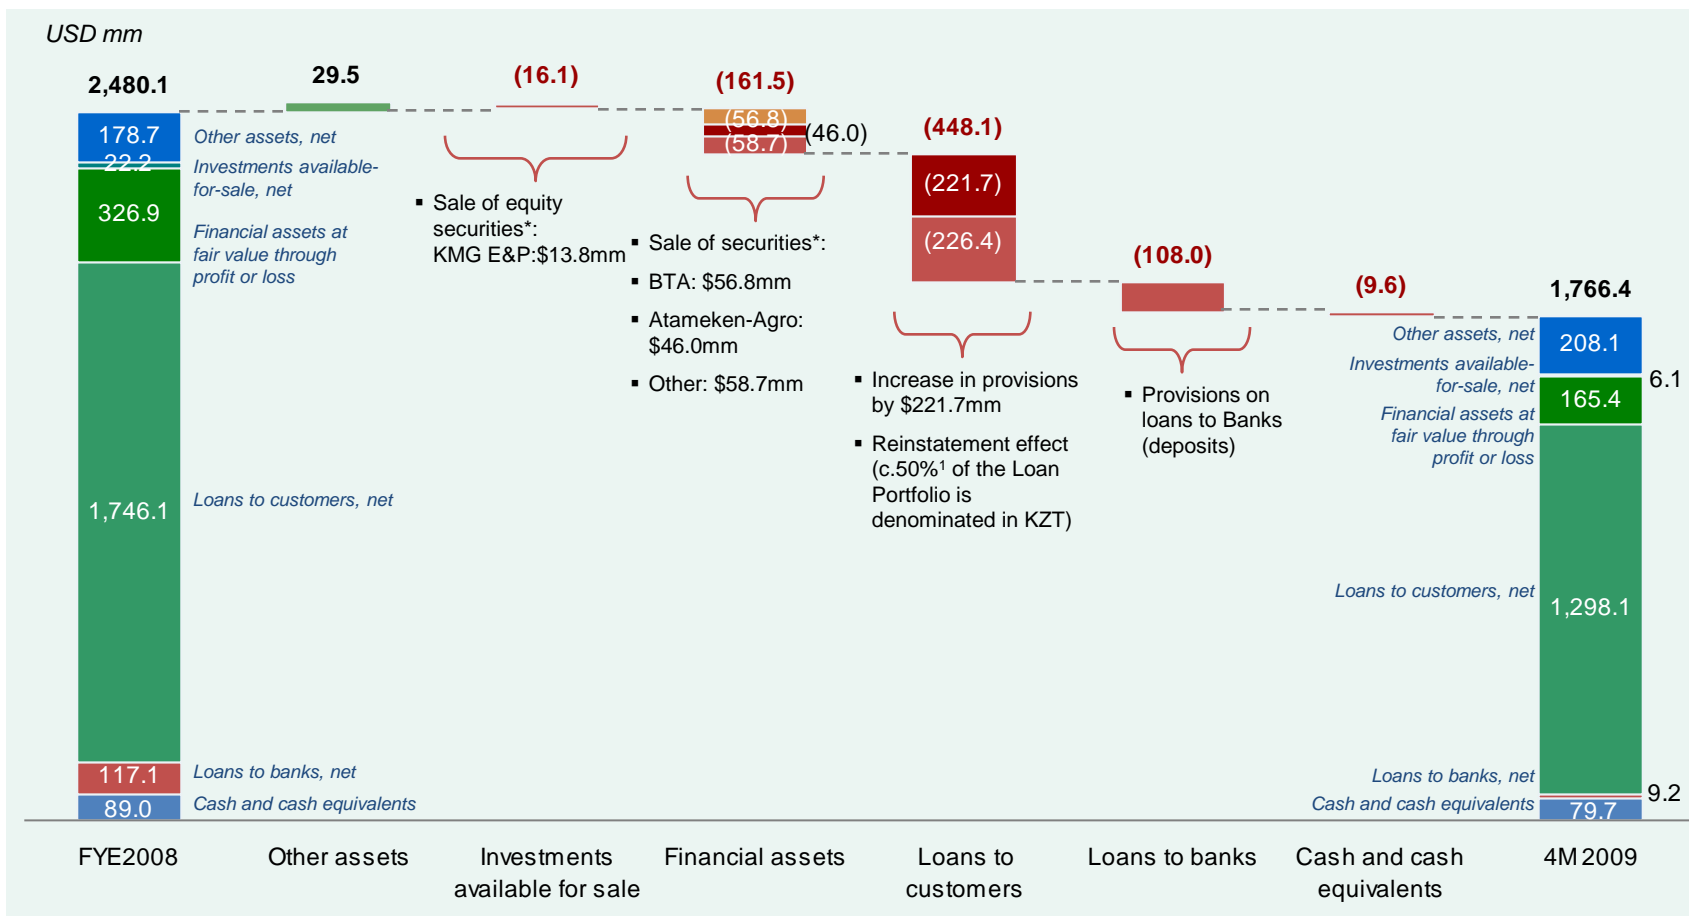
USD mm

2,480.1

178.7
22.2
326.9
1,746.1
117.1
89.0

Other assets, net
Investments available-for-sale, net
Financial assets at fair value through profit or loss
Loans to customers, net
Loans to banks, net
Cash and cash equivalents

29.5

(16.1)

▪ Sale of equity securities*: KMG E&P:$13.8mm

(161.5)

(56.8)
(46.0)
(58.7)

▪ Sale of securities*:
▪ BTA: $56.8mm
▪ Atameken-Agro: $46.0mm
▪ Other: $58.7mm

(448.1)

(221.7)
(226.4)

▪ Increase in provisions by $221.7mm
▪ Reinstatement effect (c.50%¹ of the Loan Portfolio is denominated in KZT)

(108.0)

▪ Provisions on loans to Banks (deposits)

(9.6)

1,766.4

Other assets, net
Investments available-for-sale, net
Financial assets at fair value through profit or loss
Loans to customers, net
Loans to banks, net
Cash and cash equivalents

208.1
6.1
165.4
1,298.1
9.2
79.7

FYE2008
Other assets
Investments available for sale
Financial assets
Loans to customers
Loans to banks
Cash and cash equivalents
4M 2009